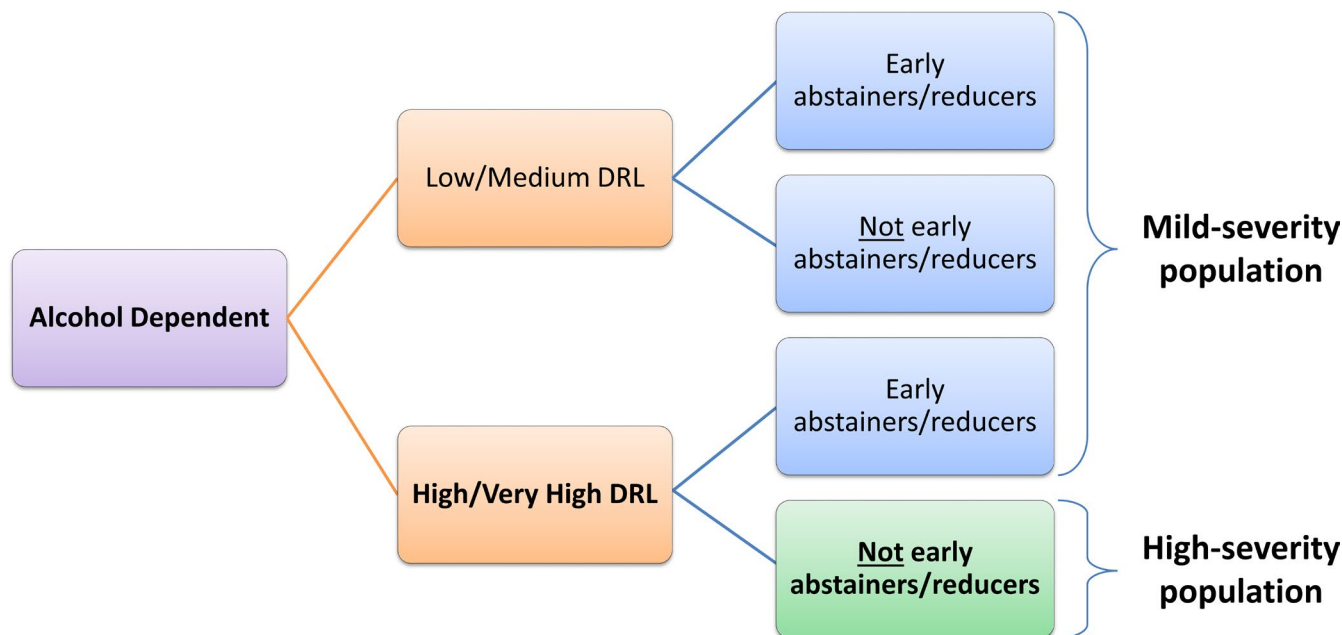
Alcohol Dependent

Low/Medium DRL

High/Very High DRL

Early abstainers/reducers

Not early abstainers/reducers

Early abstainers/reducers

Not early abstainers/reducers

Mild-severity population

High-severity population